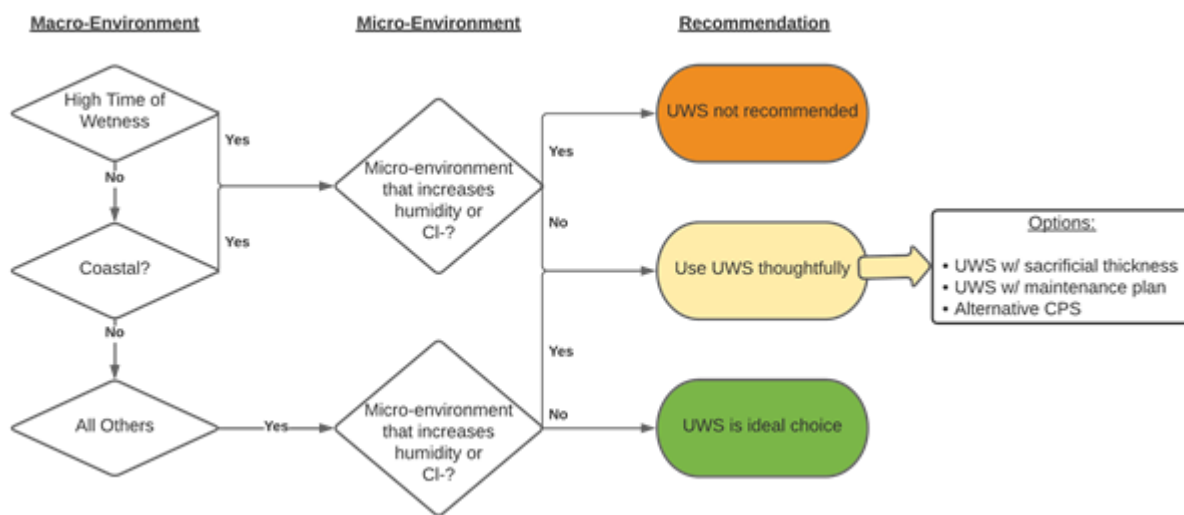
Macro-Environment

Micro-Environment

Recommendation

High Time of Wetness

Yes

No

Coastal?

Yes

No

All Others

Yes

Micro-environment that increases humidity or Cl-?

Yes

No

Micro-environment that increases humidity or Cl-?

Yes

No

UWS not recommended

Use UWS thoughtfully

UWS is ideal choice

Options:
• UWS w/ sacrificial thickness
• UWS w/ maintenance plan
• Alternative CPS